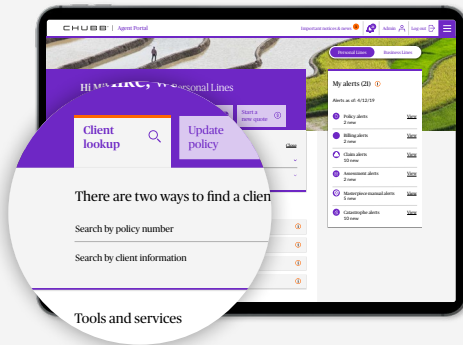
CHUBB | Agent Portal

Important notices & news

Admin

Log out

Personal Lines

Business Lines

Hi Mike, W... Personal Lines

Start a new quote

Close

My alerts (21)

Alerts as of: 4/12/19

Policy alerts
2 new
View

Billing alerts
2 new
View

Claim alerts
10 new
View

Assessment alerts
2 new
View

Masterpiece manual alerts
5 new
View

Catastrophe alerts
10 new
View

Client lookup

Update policy

There are two ways to find a client

Search by policy number

Search by client information

Tools and services